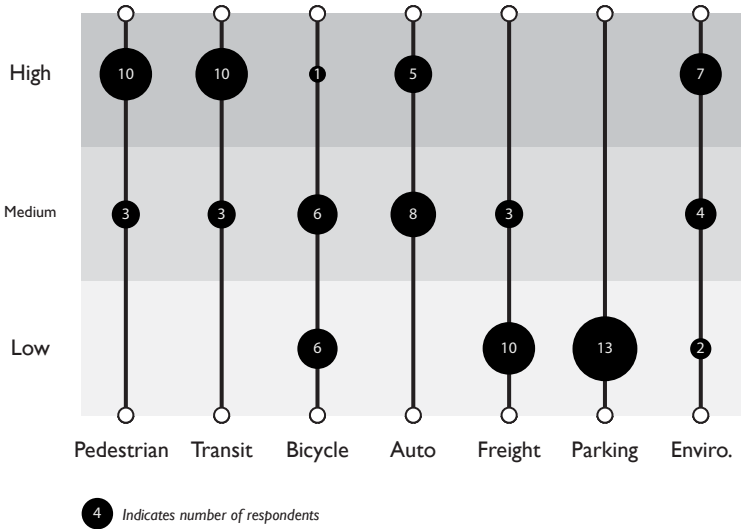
High

Medium

Low

| | Pedestrian | Transit | Bicycle | Auto | Freight | Parking | Enviro. |
|---|---|---|---|---|---|---|---|
| High | 10 | 10 | 1 | 5 | | | 7 |
| Medium | 3 | 3 | 6 | 8 | 3 | | 4 |
| Low | | | 6 | | 10 | 13 | 2 |

4 Indicates number of respondents